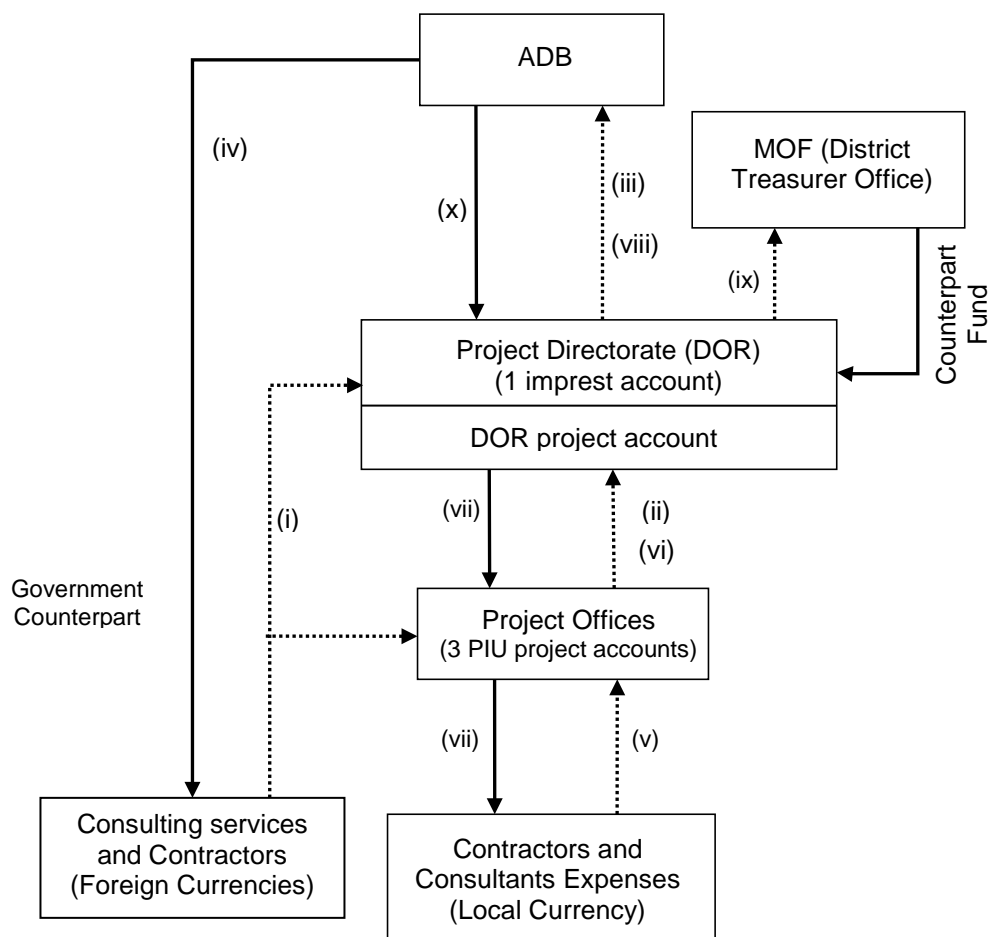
ADB

(iv)

(x)

(iii)

(viii)

MOF (District Treasurer Office)

(ix)

Counterpart Fund

Project Directorate (DOR)
(1 impress account)

DOR project account

(i)

(vii)

(ii)

(vi)

Government Counterpart

Project Offices
(3 PIU project accounts)

(vii)

(v)

Consulting services and Contractors (Foreign Currencies)

Contractors and Consultants Expenses (Local Currency)